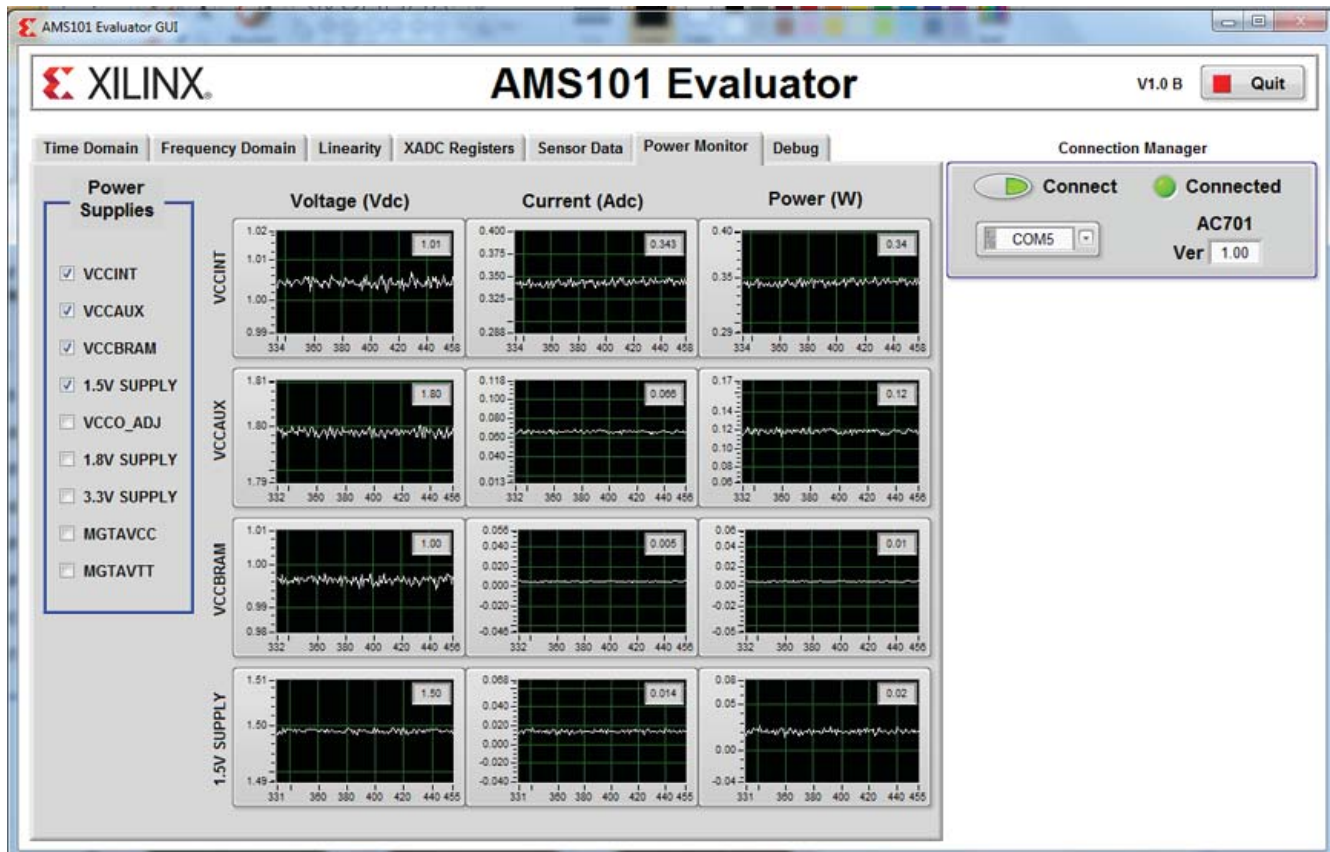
AMS101 Evaluator GUI

XILINX.

AMS101 Evaluator

V1.0 B

Quit

Time Domain | Frequency Domain | Linearity | XADC Registers | Sensor Data | Power Monitor | Debug

Connection Manager

Connect

Connected

COM5

AC701

Ver 1.00

Power Supplies

VCCINT

VCCAUX

VCCBRAM

1.5V SUPPLY

VCCO_ADJ

1.8V SUPPLY

3.3V SUPPLY

MGTAVCC

MGTAVTT

Voltage (Vdc)

Current (Adc)

Power (W)

VCCINT

1.02 1.01 1.00 0.99
334 360 380 400 420 440 458
1.01

0.400 0.375 0.350 0.325 0.288
334 360 380 400 420 440 458
0.343

0.40 0.35 0.29
334 360 380 400 420 440 458
0.34

VCCAUX

1.81 1.80 1.79
332 360 380 400 420 440 456
1.80

0.118 0.100 0.080 0.060 0.040 0.013
332 360 380 400 420 440 456
0.066

0.17 0.14 0.12 0.10 0.08 0.06
332 360 380 400 420 440 456
0.12

VCCBRAM

1.01 1.00 0.99 0.98
332 360 380 400 420 440 456
1.00

0.056 0.040 0.020 0.000 -0.020 -0.046
332 360 380 400 420 440 456
0.005

0.06 0.04 0.02 0.00 -0.02 -0.05
332 360 380 400 420 440 456
0.01

1.5V SUPPLY

1.51 1.50 1.49
331 360 380 400 420 440 455
1.50

0.068 0.040 0.020 0.000 -0.020 -0.040
331 360 380 400 420 440 455
0.014

0.08 0.05 0.00 -0.04
331 360 380 400 420 440 455
0.02